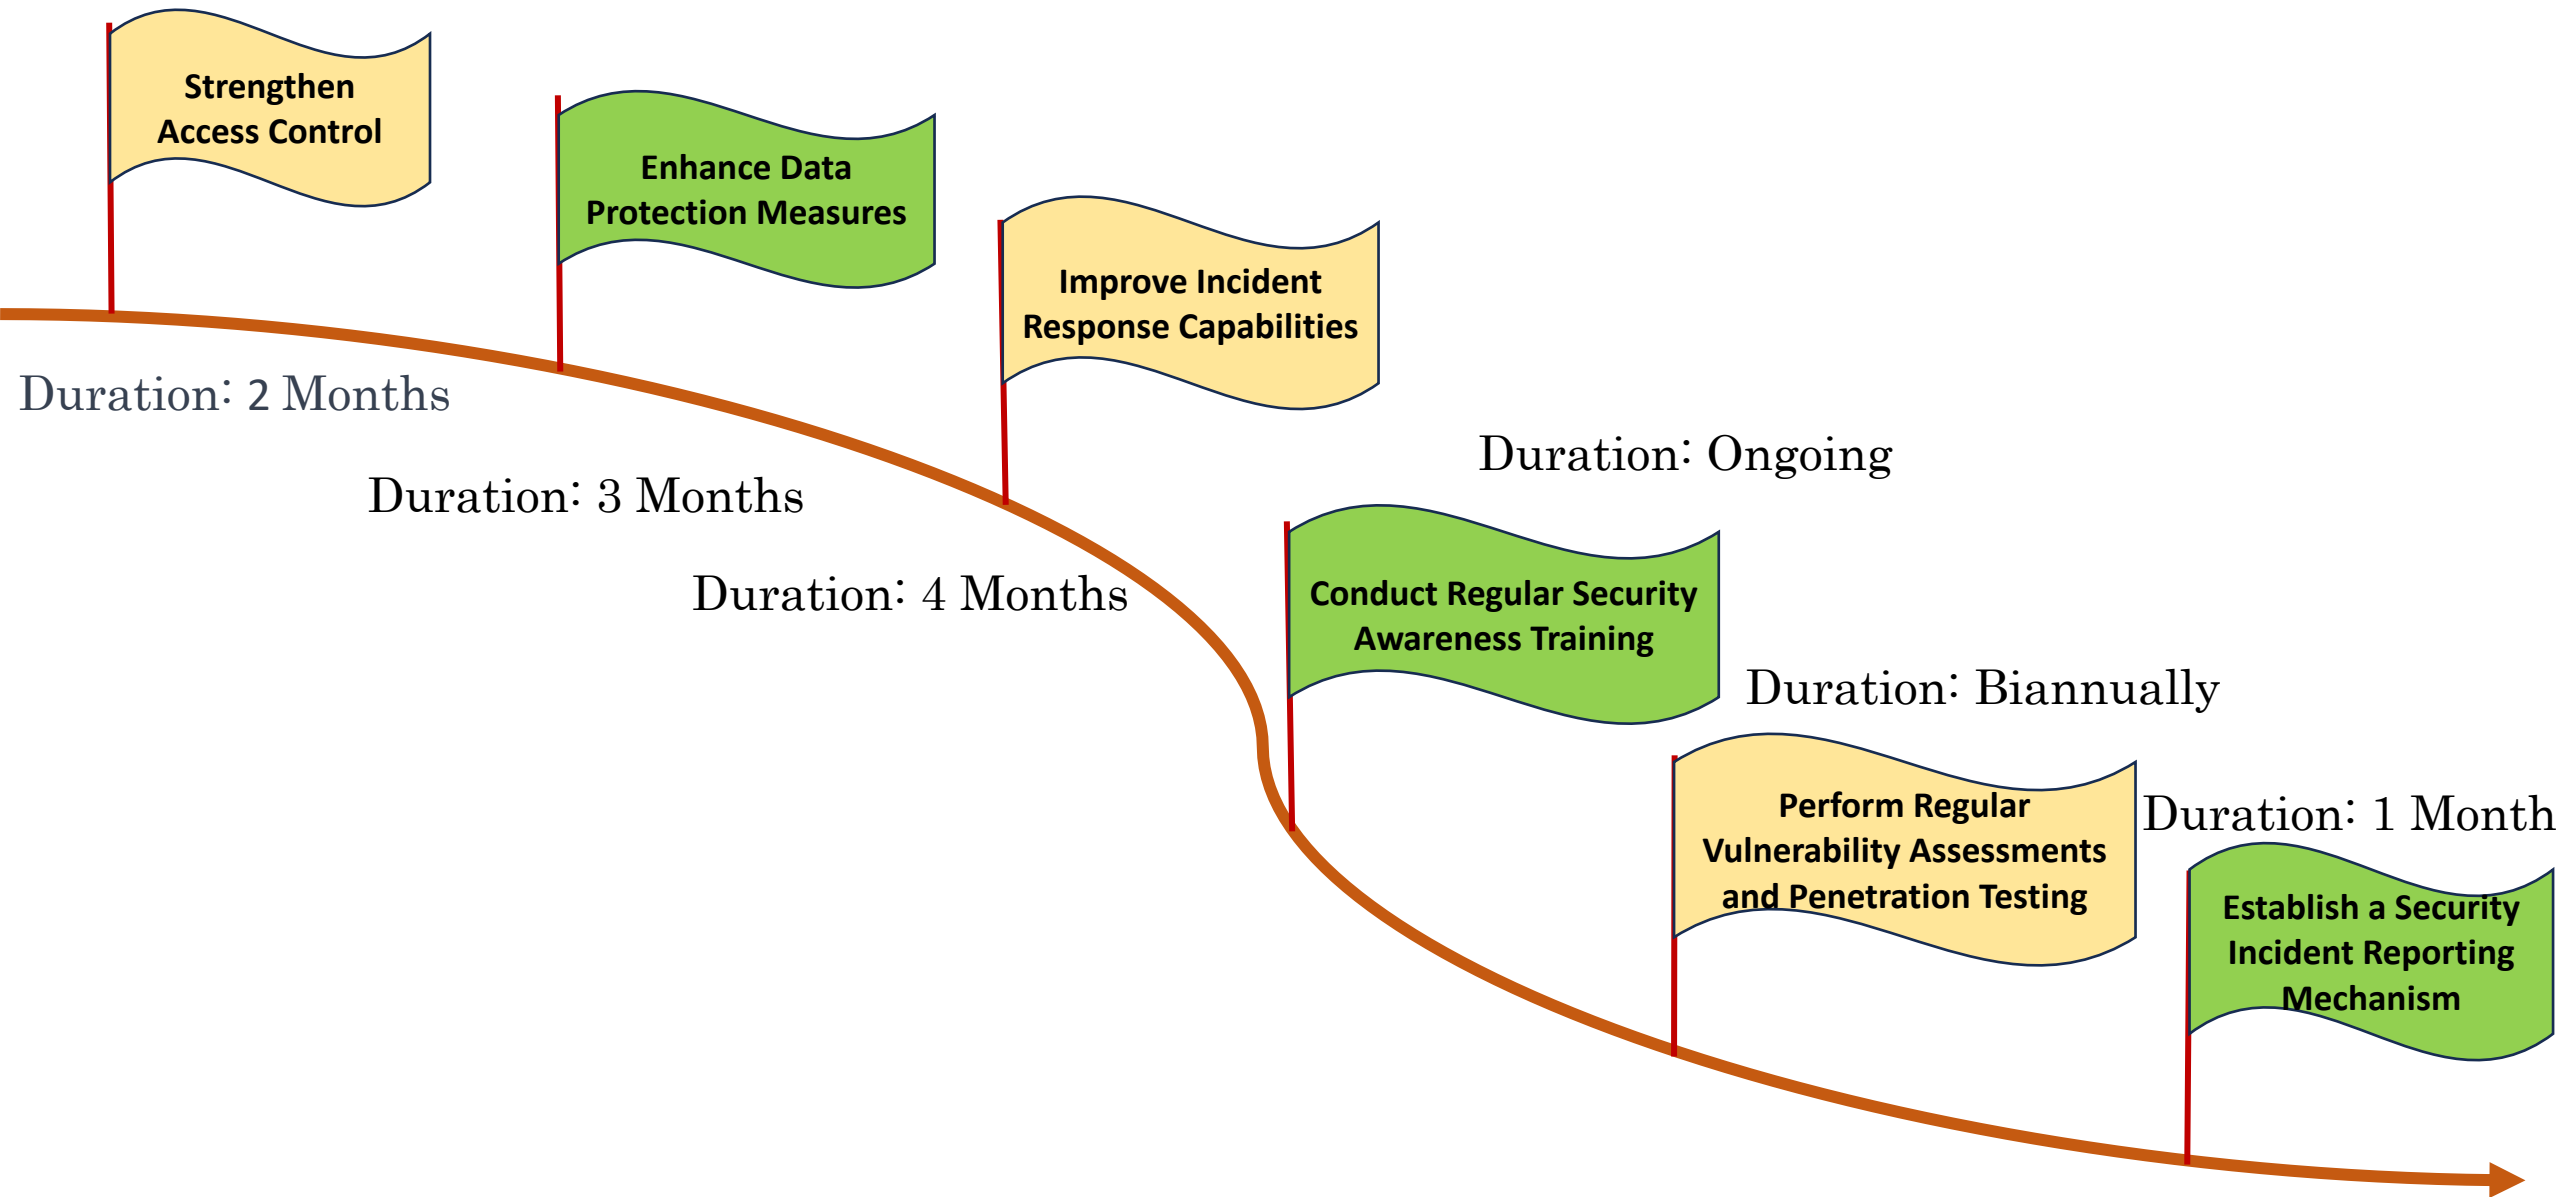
Strengthen Access Control

Duration: 2 Months

Enhance Data Protection Measures

Duration: 3 Months

Improve Incident Response Capabilities

Duration: 4 Months

Duration: Ongoing

Conduct Regular Security Awareness Training

Duration: Biannually

Perform Regular Vulnerability Assessments and Penetration Testing

Duration: 1 Month

Establish a Security Incident Reporting Mechanism